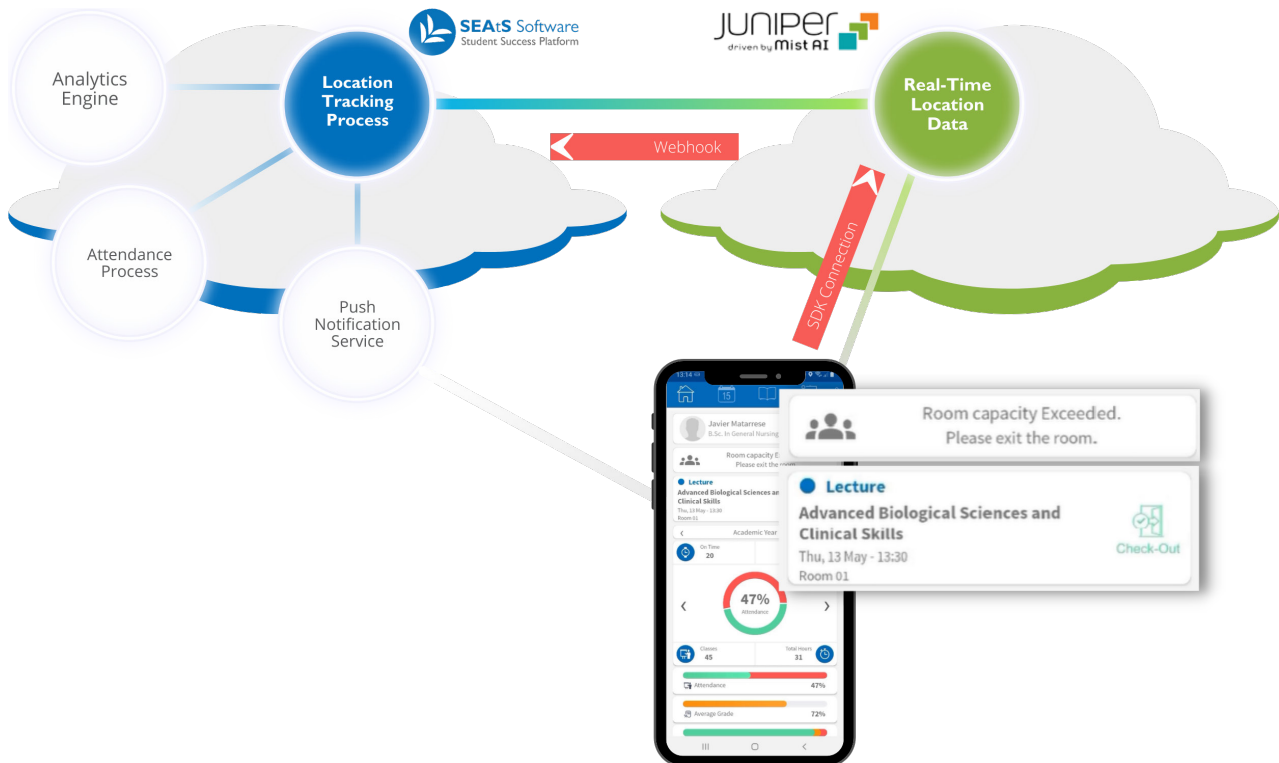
SEAtS Software
Student Success Platform

JUNIPER
driven by Mist AI

Analytics Engine

Location Tracking Process

Real-Time Location Data

Webhook

Attendance Process

Push Notification Service

SDK Connection

13:14

15

Javier Matarrese
B.Sc. In General Nursing

Room capacity E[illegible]
Please exit the room

Lecture
Advanced Biological Sciences an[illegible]
Clinical Skills
Thu, 13 May - 13:30
Room 01

Academic Year

On Time
20

47%
Attendance

Classes
45

Total Hours
31

Attendance 47%

Average Grade 72%

Room capacity Exceeded.
Please exit the room.

Lecture
Advanced Biological Sciences and Clinical Skills
Thu, 13 May - 13:30
Room 01
Check-Out